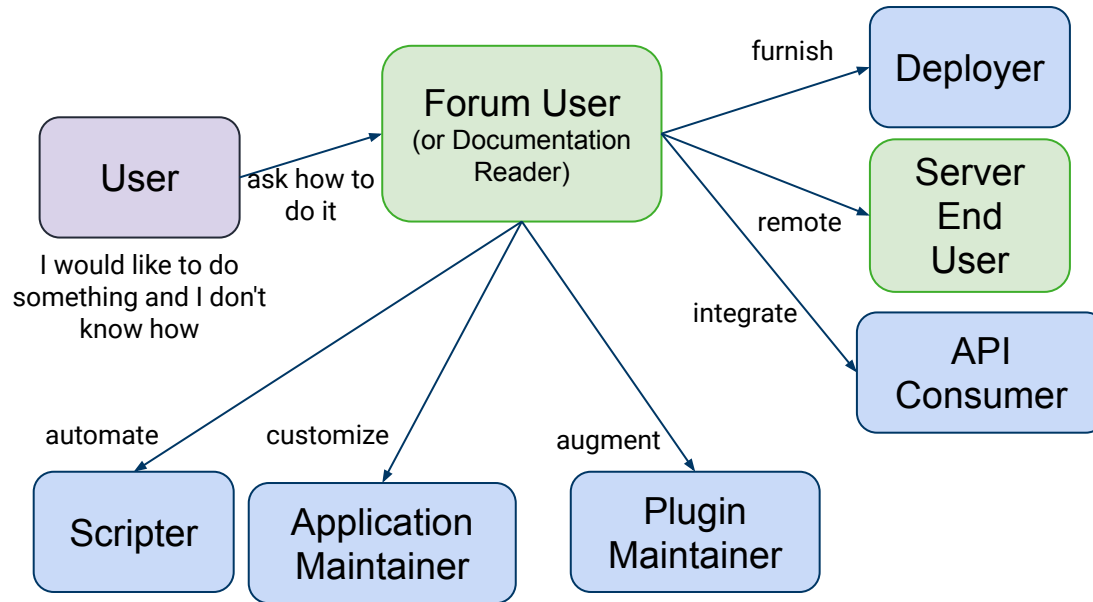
User

I would like to do something and I don't know how

ask how to do it

Forum User
(or Documentation Reader)

furnish

Deployer

remote

Server End User

integrate

API Consumer

automate

Scripter

customize

Application Maintainer

augment

Plugin Maintainer